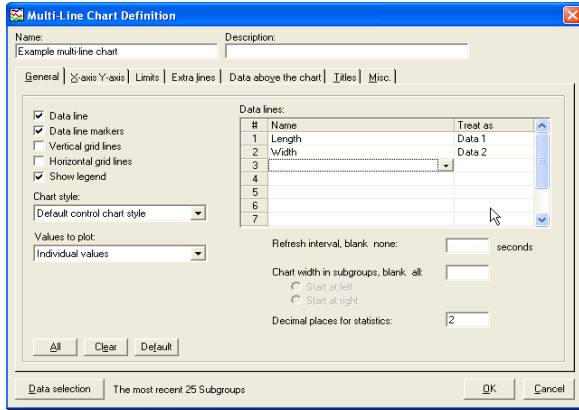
Multi-Line Chart Definition

Name:
Example multi-line chart

Description:

General | X-axis Y-axis | Limits | Extra lines | Data above the chart | Titles | Misc.

Data line
Data line markers
Vertical grid lines
Horizontal grid lines
Show legend

Chart style:
Default control chart style

Values to plot:
Individual values

Data lines:

| # | Name | Treat as |
|---|---|---|
| 1 | Length | Data 1 |
| 2 | Width | Data 2 |
| 3 | | |
| 4 | | |
| 5 | | |
| 6 | | |
| 7 | | |

Refresh interval, blank none: seconds

Chart width in subgroups, blank all:
Start at left
Start at right

Decimal places for statistics: 2

All Clear Default

Data selection The most recent 25 Subgroups

OK Cancel